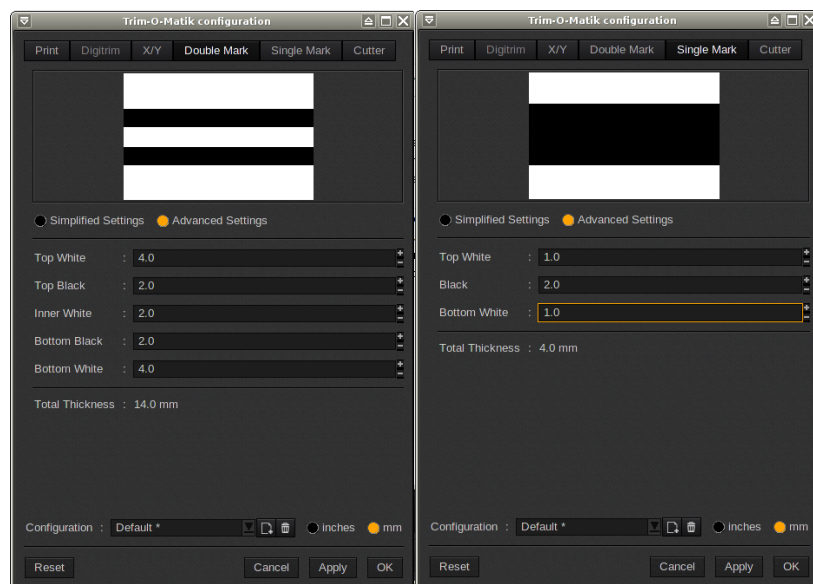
Trim-O-Matik configuration

Print | Digitrim | X/Y | Double Mark | Single Mark | Cutter

Simplified Settings
Advanced Settings

Top White : 4.0
Top Black : 2.0
Inner White : 2.0
Bottom Black : 2.0
Bottom White : 4.0

Total Thickness : 14.0 mm

Configuration : Default *
inches
mm

Reset
Cancel
Apply
OK

Trim-O-Matik configuration

Print | Digitrim | X/Y | Double Mark | Single Mark | Cutter

Simplified Settings
Advanced Settings

Top White : 1.0
Black : 2.0
Bottom White : 1.0

Total Thickness : 4.0 mm

Configuration : Default *
inches
mm

Reset
Cancel
Apply
OK